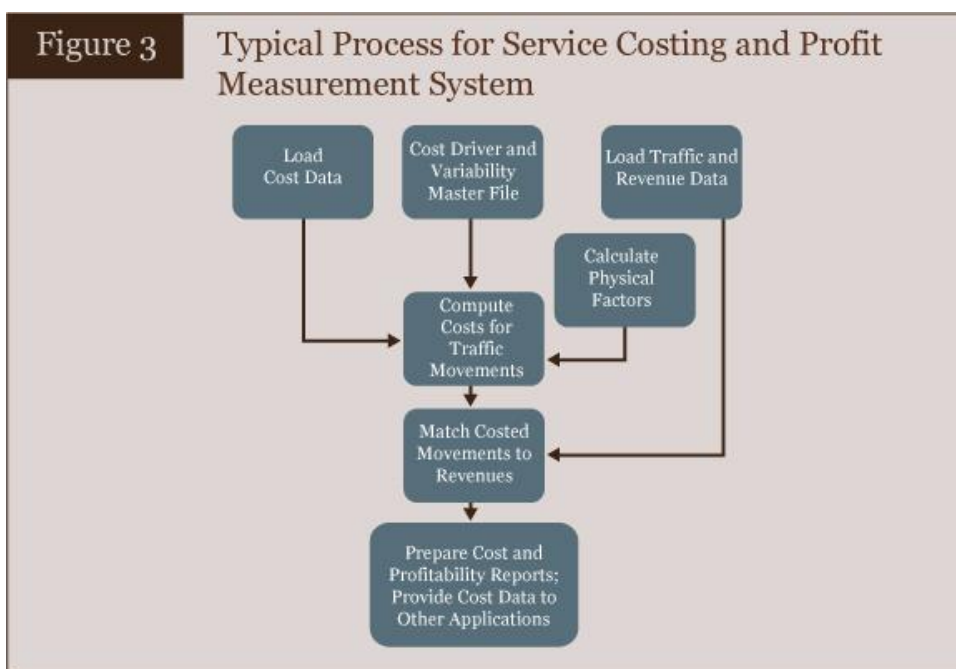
Figure 3

Typical Process for Service Costing and Profit Measurement System

Load Cost Data

Cost Driver and Variability Master File

Load Traffic and Revenue Data

Calculate Physical Factors

Compute Costs for Traffic Movements

Match Costed Movements to Revenues

Prepare Cost and Profitability Reports; Provide Cost Data to Other Applications